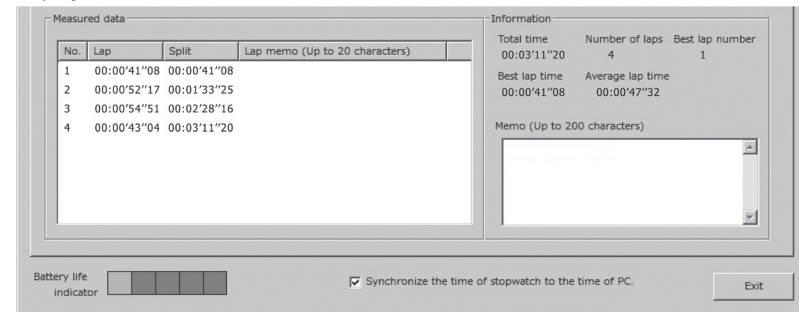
Measured data

| No. | Lap | Split | Lap memo (Up to 20 characters) |
|---|---|---|---|
| 1 | 00:00'41''08 | 00:00'41''08 | |
| 2 | 00:00'52''17 | 00:01'33''25 | |
| 3 | 00:00'54''51 | 00:02'28''16 | |
| 4 | 00:00'43''04 | 00:03'11''20 | |

Information

Total time 00:03'11''20

Number of laps 4

Best lap number 1

Best lap time 00:00'41''08

Average lap time 00:00'47''32

Memo (Up to 200 characters)

Battery life indicator

Synchronize the time of stopwatch to the time of PC.

Exit